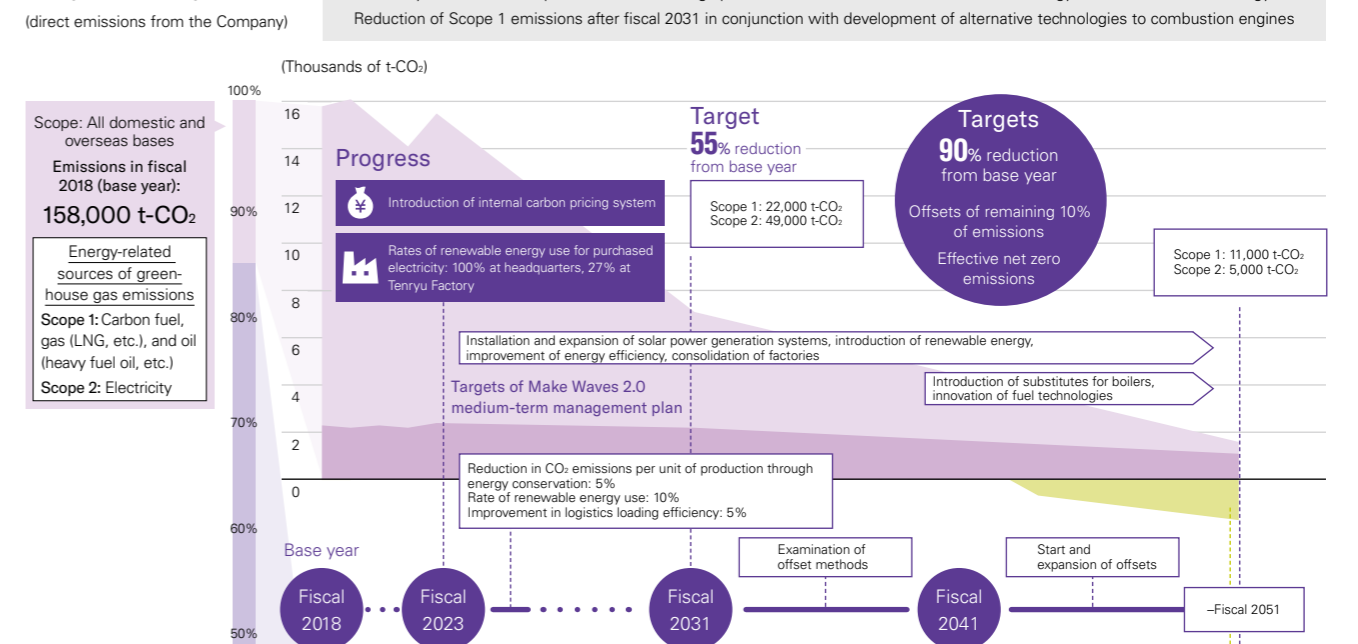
(direct emissions from the Company)

Reduction of Scope 1 emissions after fiscal 2031 in conjunction with development of alternative technologies to combustion engines

(Thousands of t-CO₂)

100%

Scope: All domestic and overseas bases

Emissions in fiscal 2018 (base year):

158,000 t-CO₂

Energy-related sources of greenhouse gas emissions

Scope 1: Carbon fuel, gas (LNG, etc.), and oil (heavy fuel oil, etc.)

Scope 2: Electricity

90%

80%

70%

60%

50%

16

14

12

10

8

6

4

2

0

Progress

Introduction of internal carbon pricing system

Rates of renewable energy use for purchased electricity: 100% at headquarters, 27% at Tenryu Factory

Target

55% reduction from base year

Scope 1: 22,000 t-CO₂
Scope 2: 49,000 t-CO₂

Targets

90% reduction from base year

Offsets of remaining 10% of emissions

Effective net zero emissions

Scope 1: 11,000 t-CO₂
Scope 2: 5,000 t-CO₂

Installation and expansion of solar power generation systems, introduction of renewable energy, improvement of energy efficiency, consolidation of factories

Introduction of substitutes for boilers, innovation of fuel technologies

Targets of Make Waves 2.0 medium-term management plan

Reduction in CO₂ emissions per unit of production through energy conservation: 5%
Rate of renewable energy use: 10%
Improvement in logistics loading efficiency: 5%

Base year

Examination of offset methods

Start and expansion of offsets

Fiscal 2018

Fiscal 2023

Fiscal 2031

Fiscal 2041

–Fiscal 2051